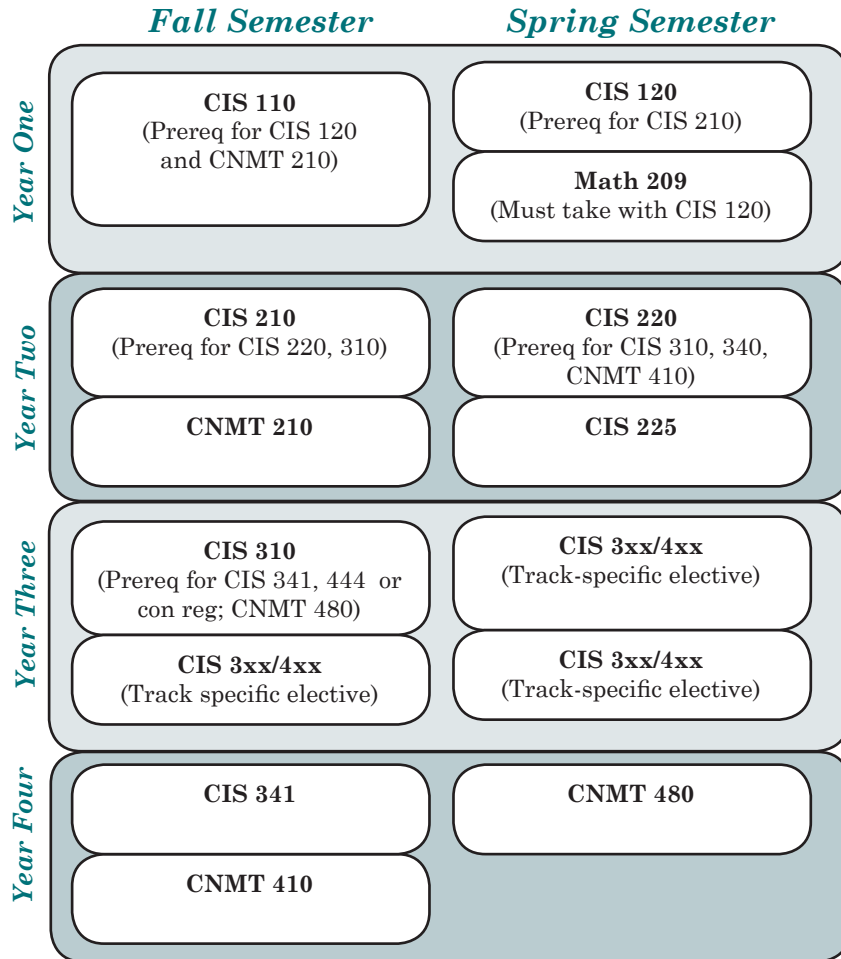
Fall Semester

Spring Semester

Year One

CIS 110
(Prereq for CIS 120 and CNMT 210)

CIS 120
(Prereq for CIS 210)

Math 209
(Must take with CIS 120)

Year Two

CIS 210
(Prereq for CIS 220, 310)

CIS 220
(Prereq for CIS 310, 340, CNMT 410)

CNMT 210

CIS 225

Year Three

CIS 310
(Prereq for CIS 341, 444 or con reg; CNMT 480)

CIS 3xx/4xx
(Track-specific elective)

CIS 3xx/4xx
(Track specific elective)

CIS 3xx/4xx
(Track-specific elective)

Year Four

CIS 341

CNMT 480

CNMT 410